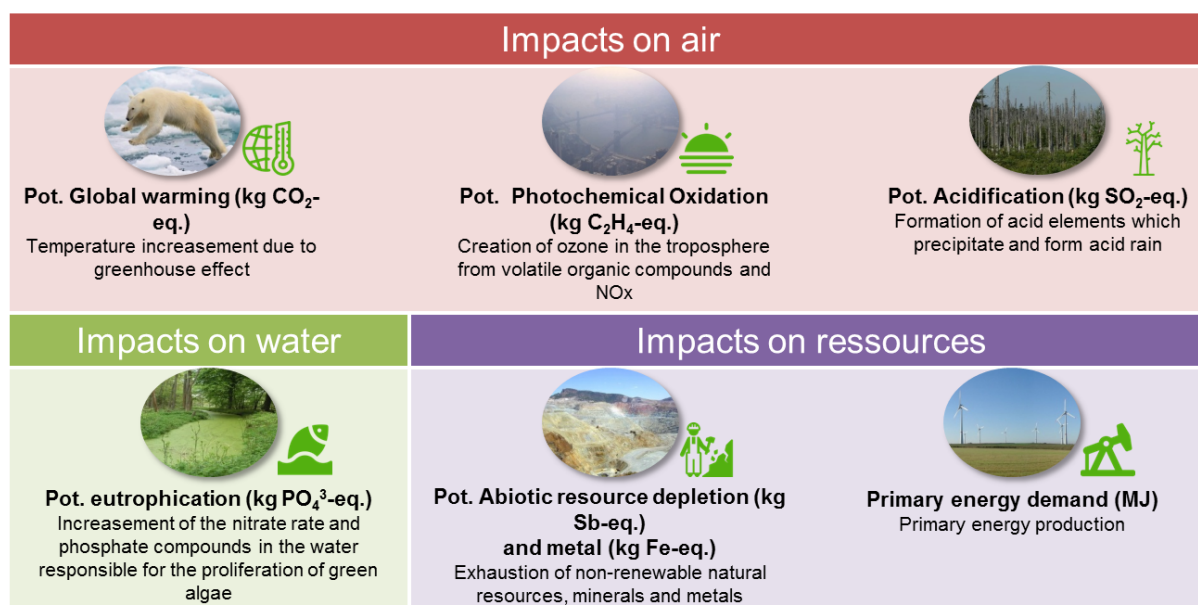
Impacts on air

Pot. Global warming (kg $CO_2$-eq.)
Temperature increasement due to greenhouse effect

Pot. Photochemical Oxidation (kg $C_2H_4$-eq.)
Creation of ozone in the troposphere from volatile organic compounds and NOx

Pot. Acidification (kg $SO_2$-eq.)
Formation of acid elements which precipitate and form acid rain

Impacts on water

Pot. eutrophication (kg $PO_4^{3}$-eq.)
Increasement of the nitrate rate and phosphate compounds in the water responsible for the proliferation of green algae

Impacts on ressources

Pot. Abiotic resource depletion (kg Sb-eq.) and metal (kg Fe-eq.)
Exhaustion of non-renewable natural resources, minerals and metals

Primary energy demand (MJ)
Primary energy production